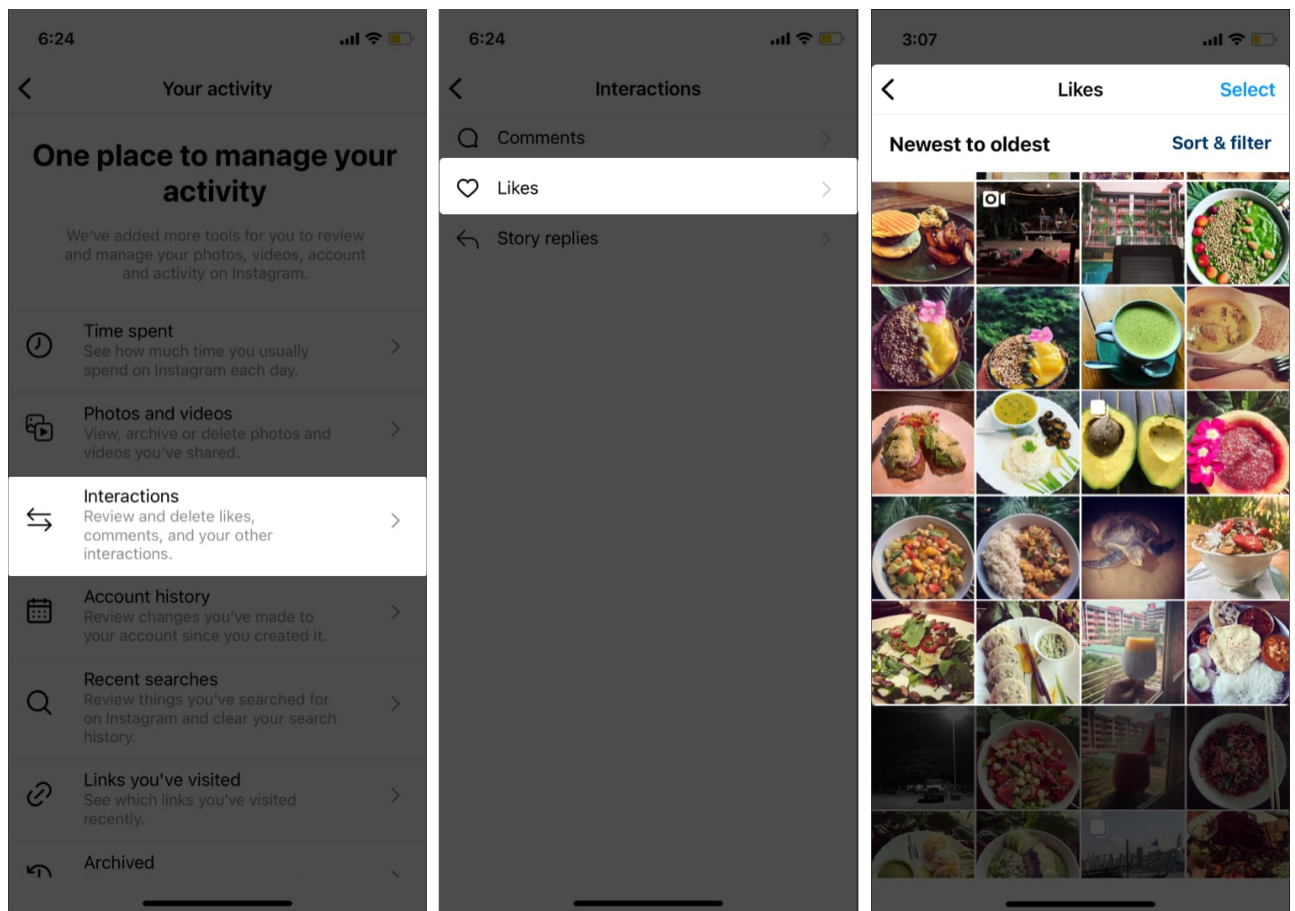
6:24

Your activity

One place to manage your activity

We've added more tools for you to review and manage your photos, videos, account and activity on Instagram.

Time spent
See how much time you usually spend on Instagram each day.

Photos and videos
View, archive or delete photos and videos you've shared.

Interactions
Review and delete likes, comments, and your other interactions.

Account history
Review changes you've made to your account since you created it.

Recent searches
Review things you've searched for on Instagram and clear your search history.

Links you've visited
See which links you've visited recently.

Archived

6:24

Interactions

Comments

Likes

Story replies

3:07

Likes

Select

Newest to oldest

Sort & filter